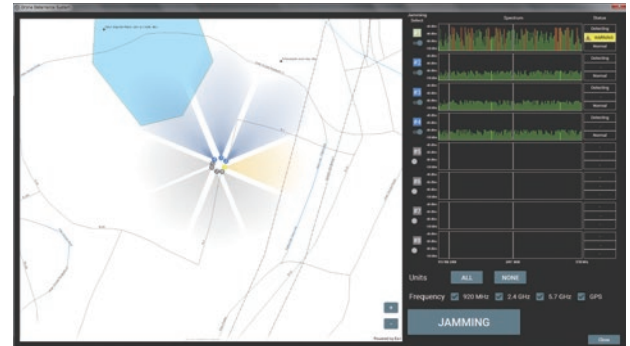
Drone Detecting System

Jamming Select

Spectrum

Status

Detecting

Normal

Detecting

Normal

Detecting

Normal

Detecting

Normal

Units ALL NONE

Frequency 920 MHz 2.4 GHz 5.7 GHz GPS

JAMMING

Close